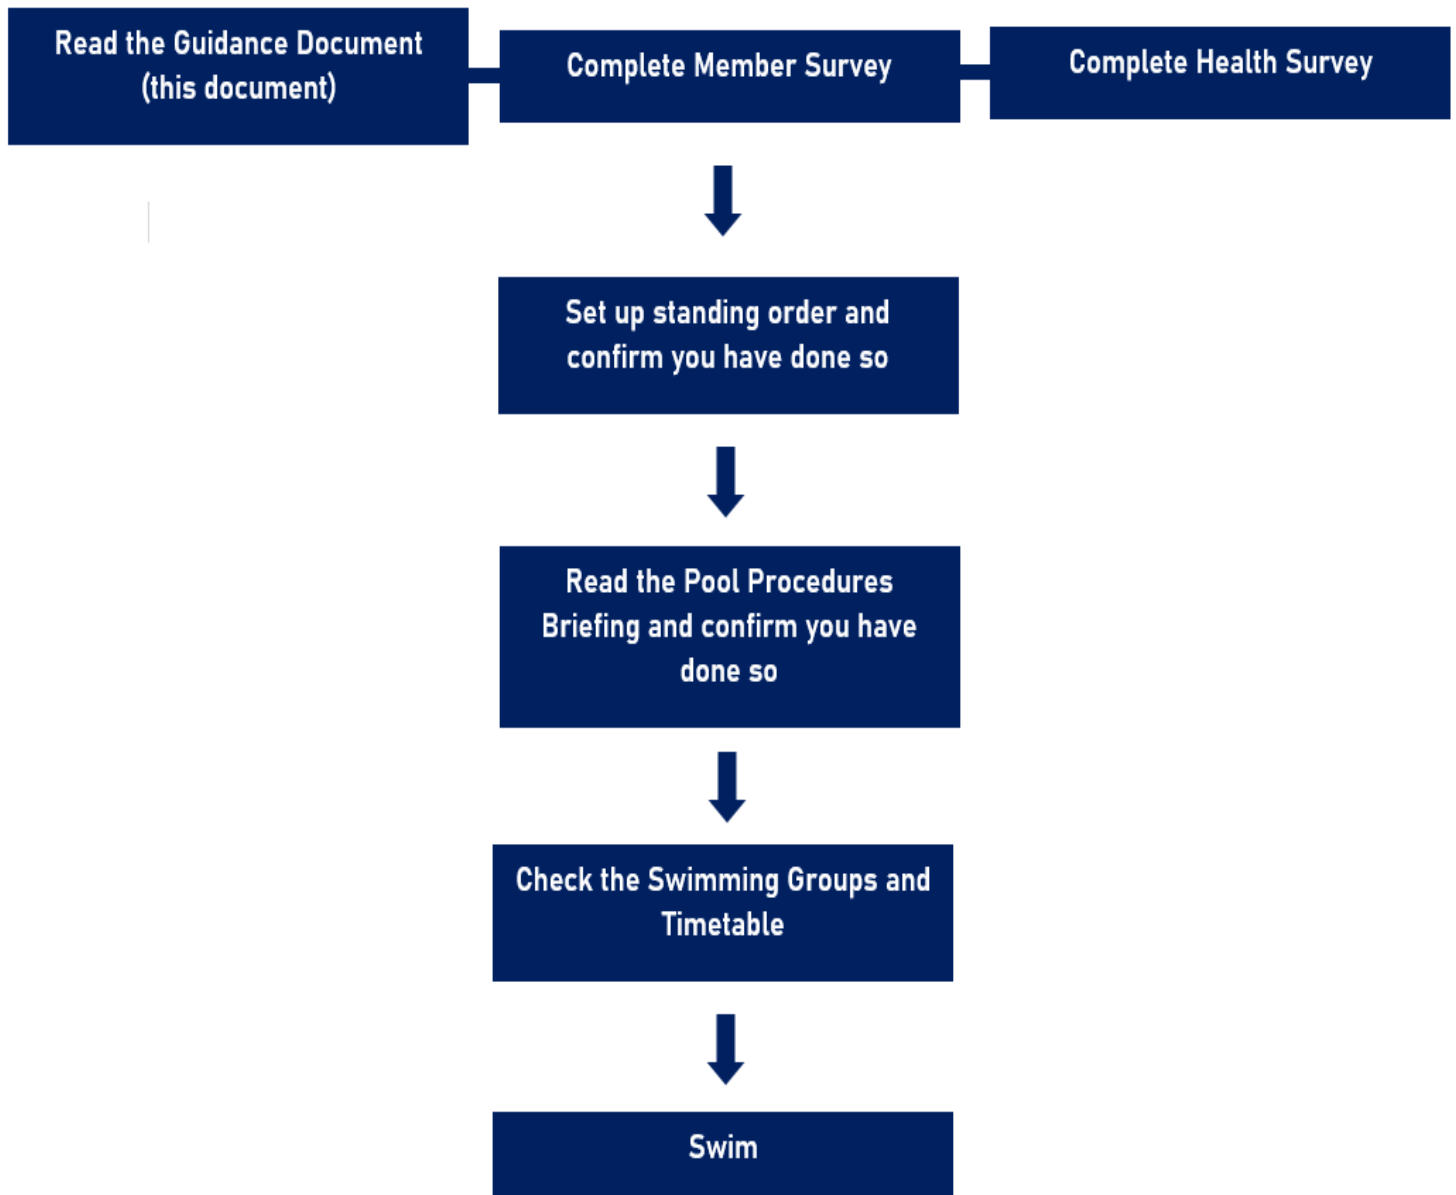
Read the Guidance Document (this document)

Complete Member Survey

Complete Health Survey

Set up standing order and confirm you have done so

Read the Pool Procedures Briefing and confirm you have done so

Check the Swimming Groups and Timetable

Swim